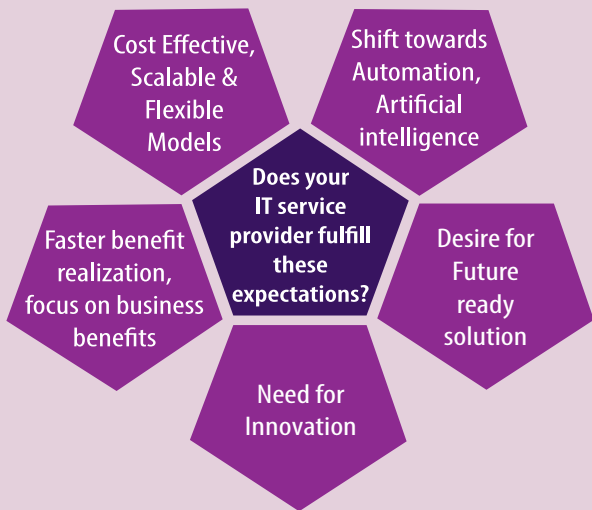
Cost Effective, Scalable & Flexible Models

Shift towards Automation, Artificial intelligence

Does your IT service provider fulfill these expectations?

Faster benefit realization, focus on business benefits

Desire for Future ready solution

Need for Innovation